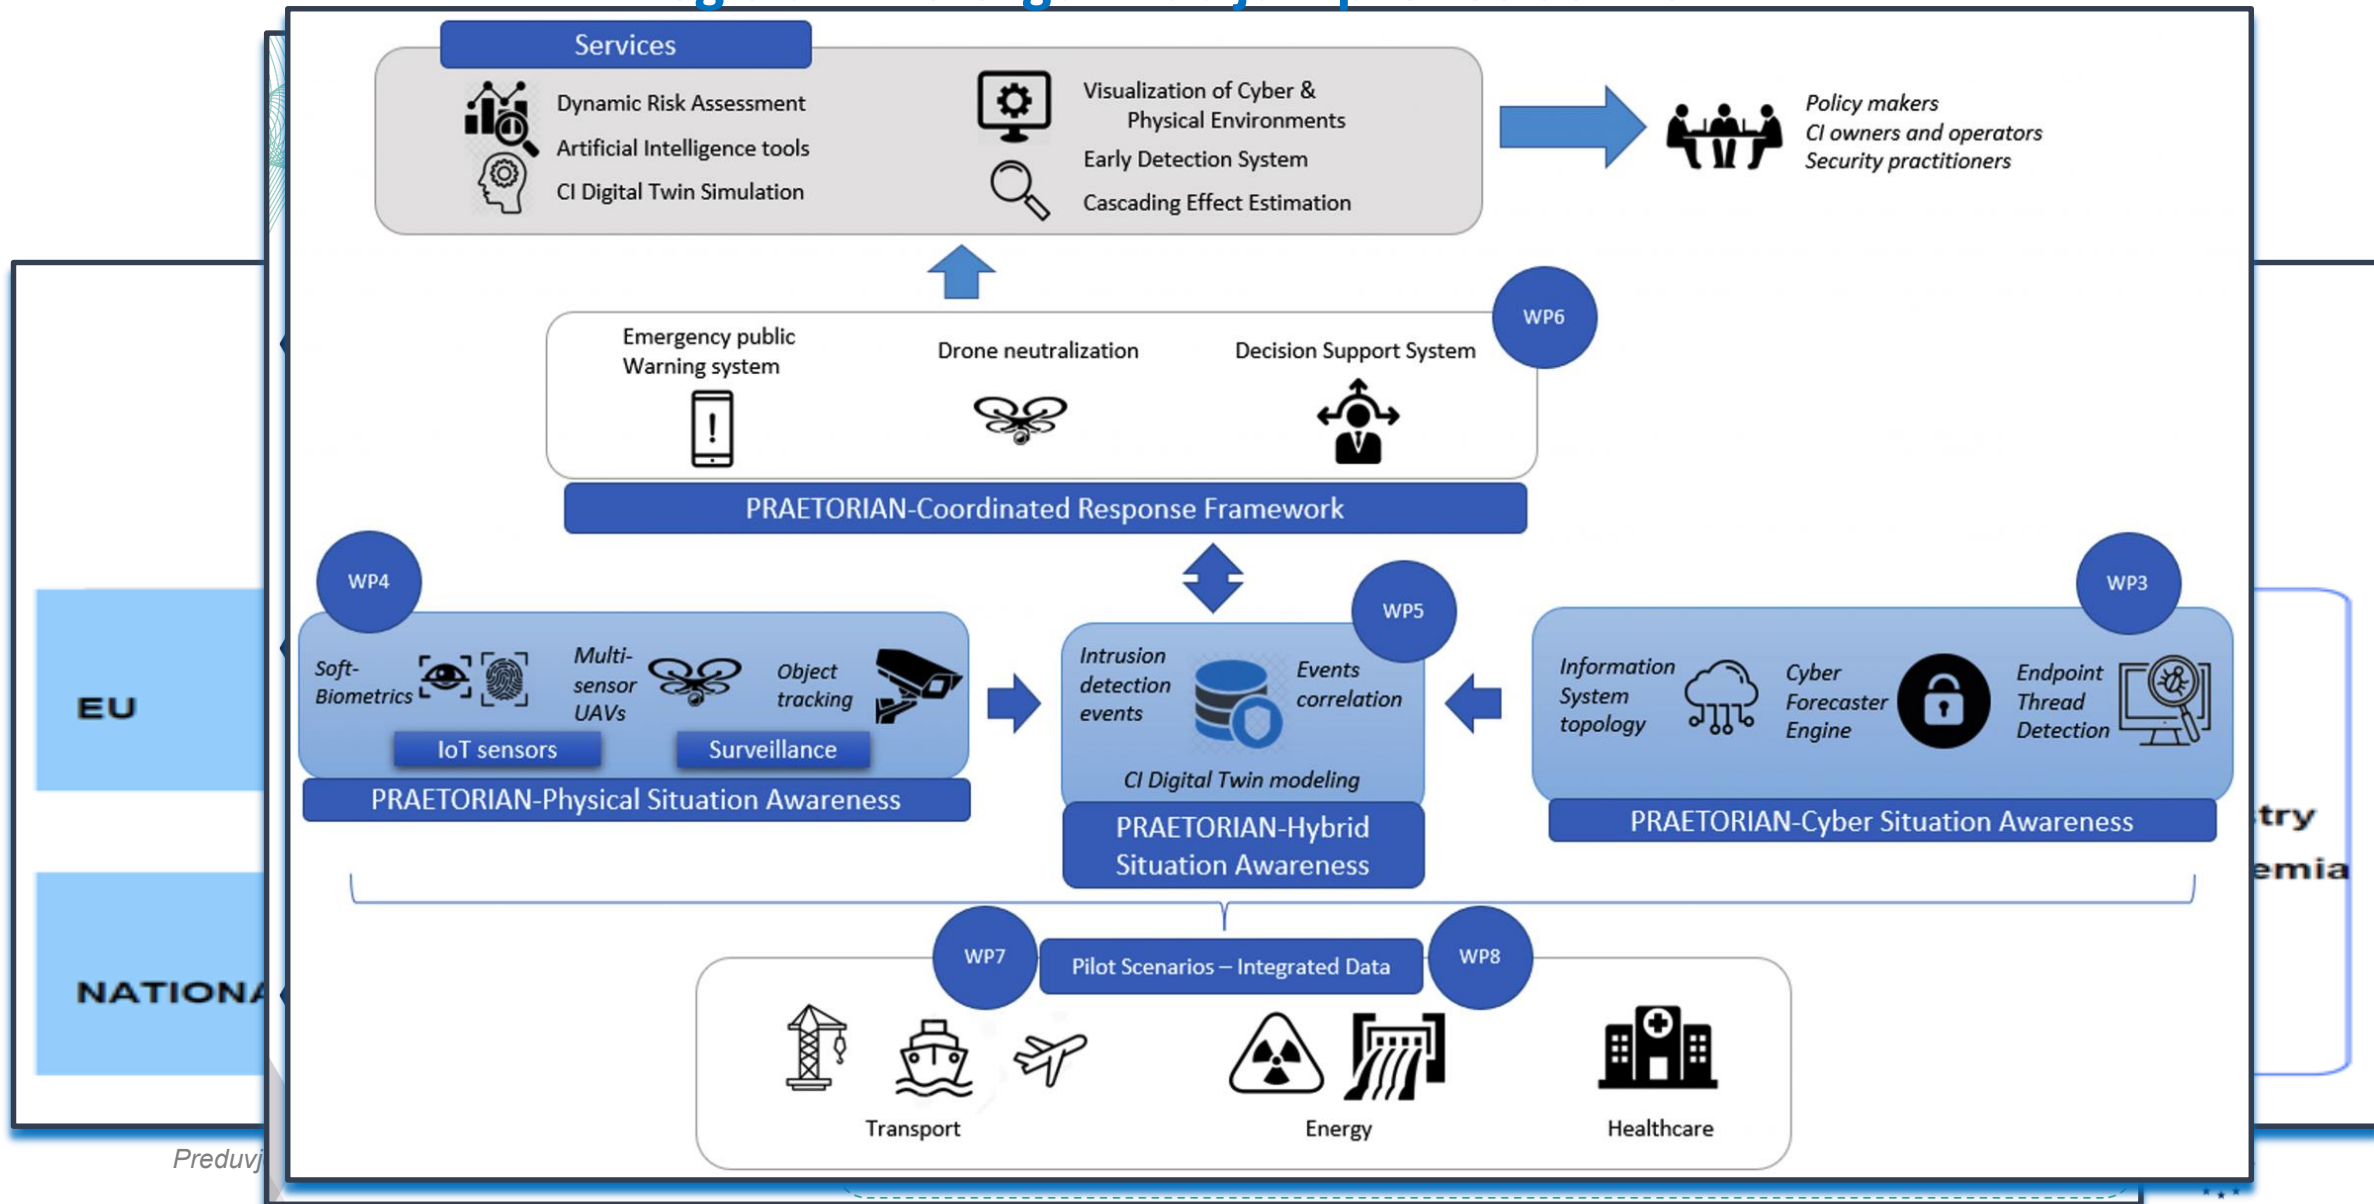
Services

Dynamic Risk Assessment
Artificial Intelligence tools
CI Digital Twin Simulation

Visualization of Cyber & Physical Environments
Early Detection System
Cascading Effect Estimation

Policy makers
CI owners and operators
Security practitioners

WP6

Emergency public Warning system
Drone neutralization
Decision Support System

PRAETORIAN-Coordinated Response Framework

WP4

Soft-Biometrics
Multi-sensor UAVs
Object tracking
IoT sensors
Surveillance

PRAETORIAN-Physical Situation Awareness

WP5

Intrusion detection events
Events correlation
CI Digital Twin modeling

PRAETORIAN-Hybrid Situation Awareness

WP3

Information System topology
Cyber Forecaster Engine
Endpoint Thread Detection

PRAETORIAN-Cyber Situation Awareness

EU

NATIONA

try
emia

WP7
Pilot Scenarios – Integrated Data
WP8

Transport
Energy
Healthcare

Preduvj